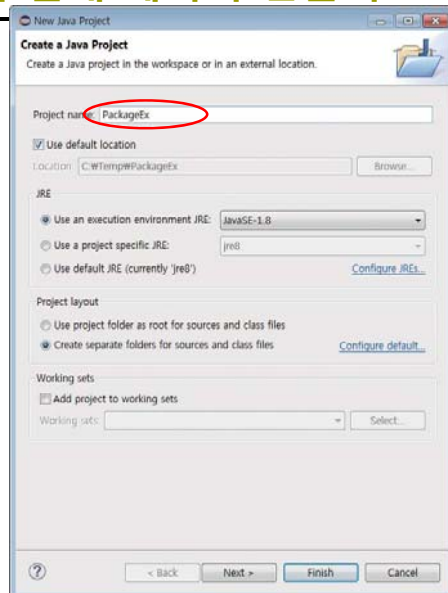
New Java Project

Create a Java Project

Create a Java project in the workspace or in an external location.

Project name: PackageEx

Use default location

Location: C:₩Temp₩PackageEx

Browse...

JRE

Use an execution environment JRE: JavaSE-1.8

Use a project specific JRE: jre8

Use default JRE (currently 'jre8')

Configure JREs...

Project layout

Use project folder as root for sources and class files

Create separate folders for sources and class files

Configure default...

Working sets

Add project to working sets

Working sets:

Select...

?

< Back

Next >

Finish

Cancel